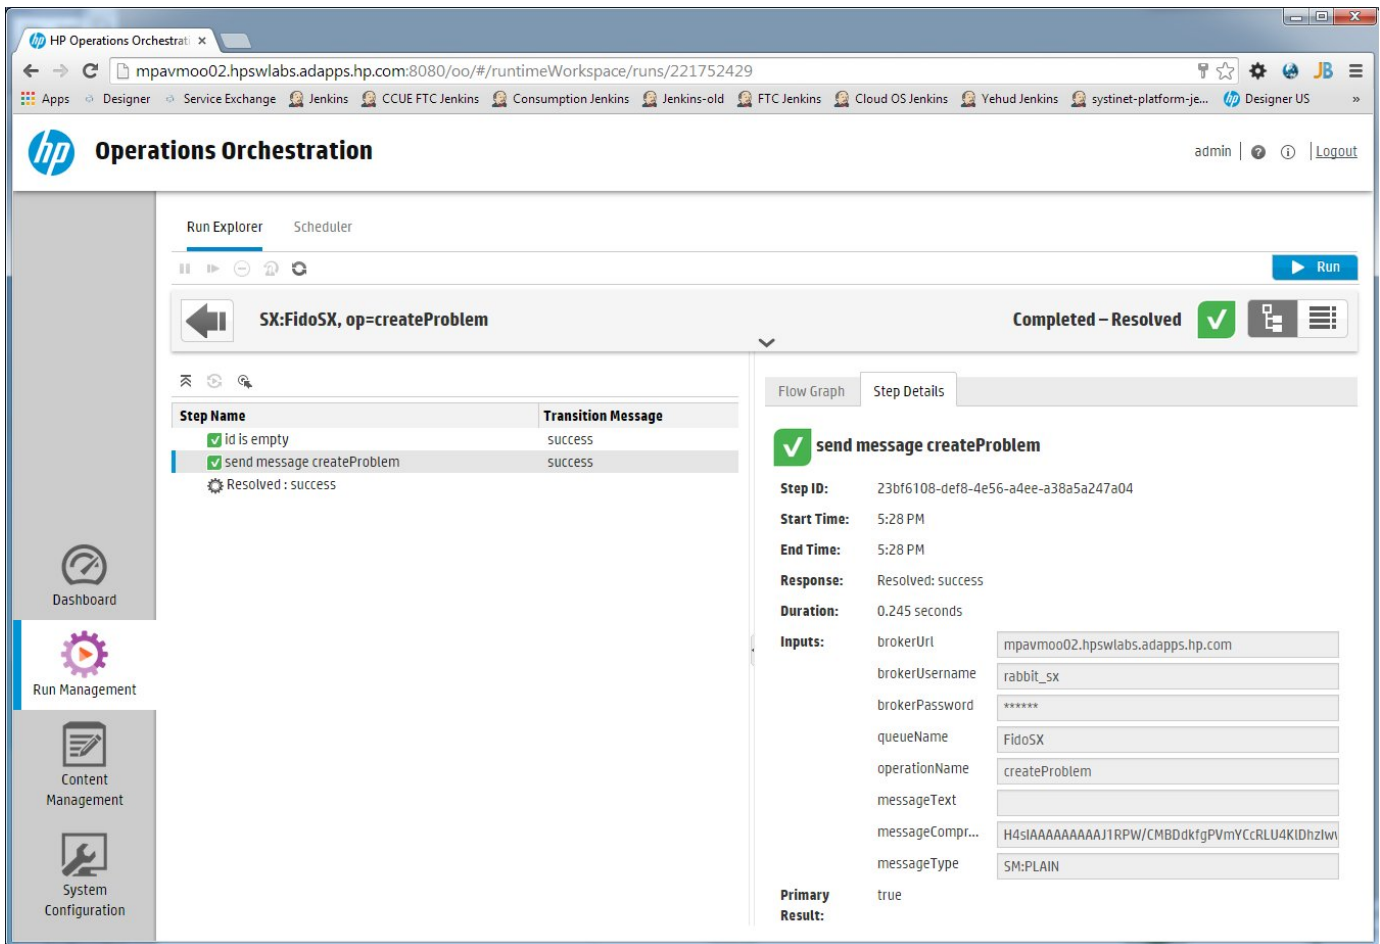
HP Operations Orchestrati ×

mpavmoo02.hpswlabs.adapps.hp.com:8080/oo/#/runtimeWorkspace/runs/221752429

Apps Designer Service Exchange Jenkins CCUE FTC Jenkins Consumption Jenkins Jenkins-old FTC Jenkins Cloud OS Jenkins Yehud Jenkins systinet-platform-je... Designer US »

Operations Orchestration

admin | Logout

Dashboard

Run Management

Content Management

System Configuration

Run Explorer Scheduler

Run

SX:FidoSX, op=createProblem

Completed – Resolved

| Step Name | Transition Message |
|---|---|
| id is empty | success |
| send message createProblem | success |
| Resolved : success | |

Flow Graph Step Details

send message createProblem

Step ID: 23bf6108-def8-4e56-a4ee-a38a5a247a04

Start Time: 5:28 PM

End Time: 5:28 PM

Response: Resolved: success

Duration: 0.245 seconds

Inputs: brokerUrl mpavmoo02.hpswlabs.adapps.hp.com

brokerUsername rabbit_sx

brokerPassword ******

queueName FidoSX

operationName createProblem

messageText

messageCompr... H4sIAAAAAAAAAJ1RPW/CMBDdkfgPVmYCcRLU4KIDhzIw

messageType SM:PLAIN

Primary Result: true